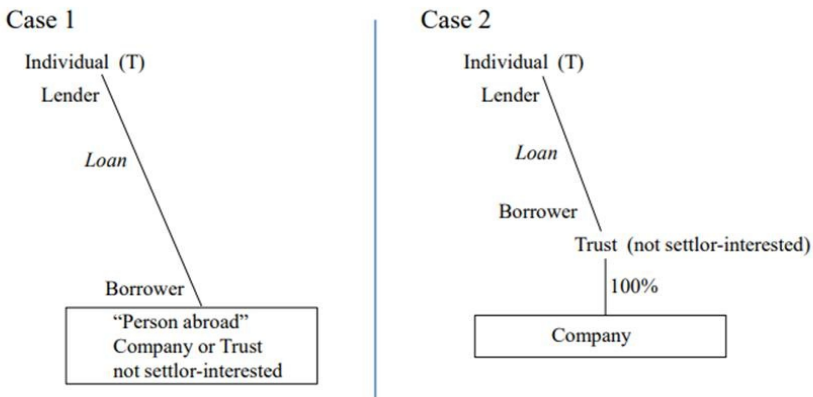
Case 1

Individual (T)

Lender

*Loan*

Borrower

"Person abroad"
Company or Trust
not settlor-interested

Case 2

Individual (T)

Lender

*Loan*

Borrower

Trust (not settlor-interested)

100%

Company